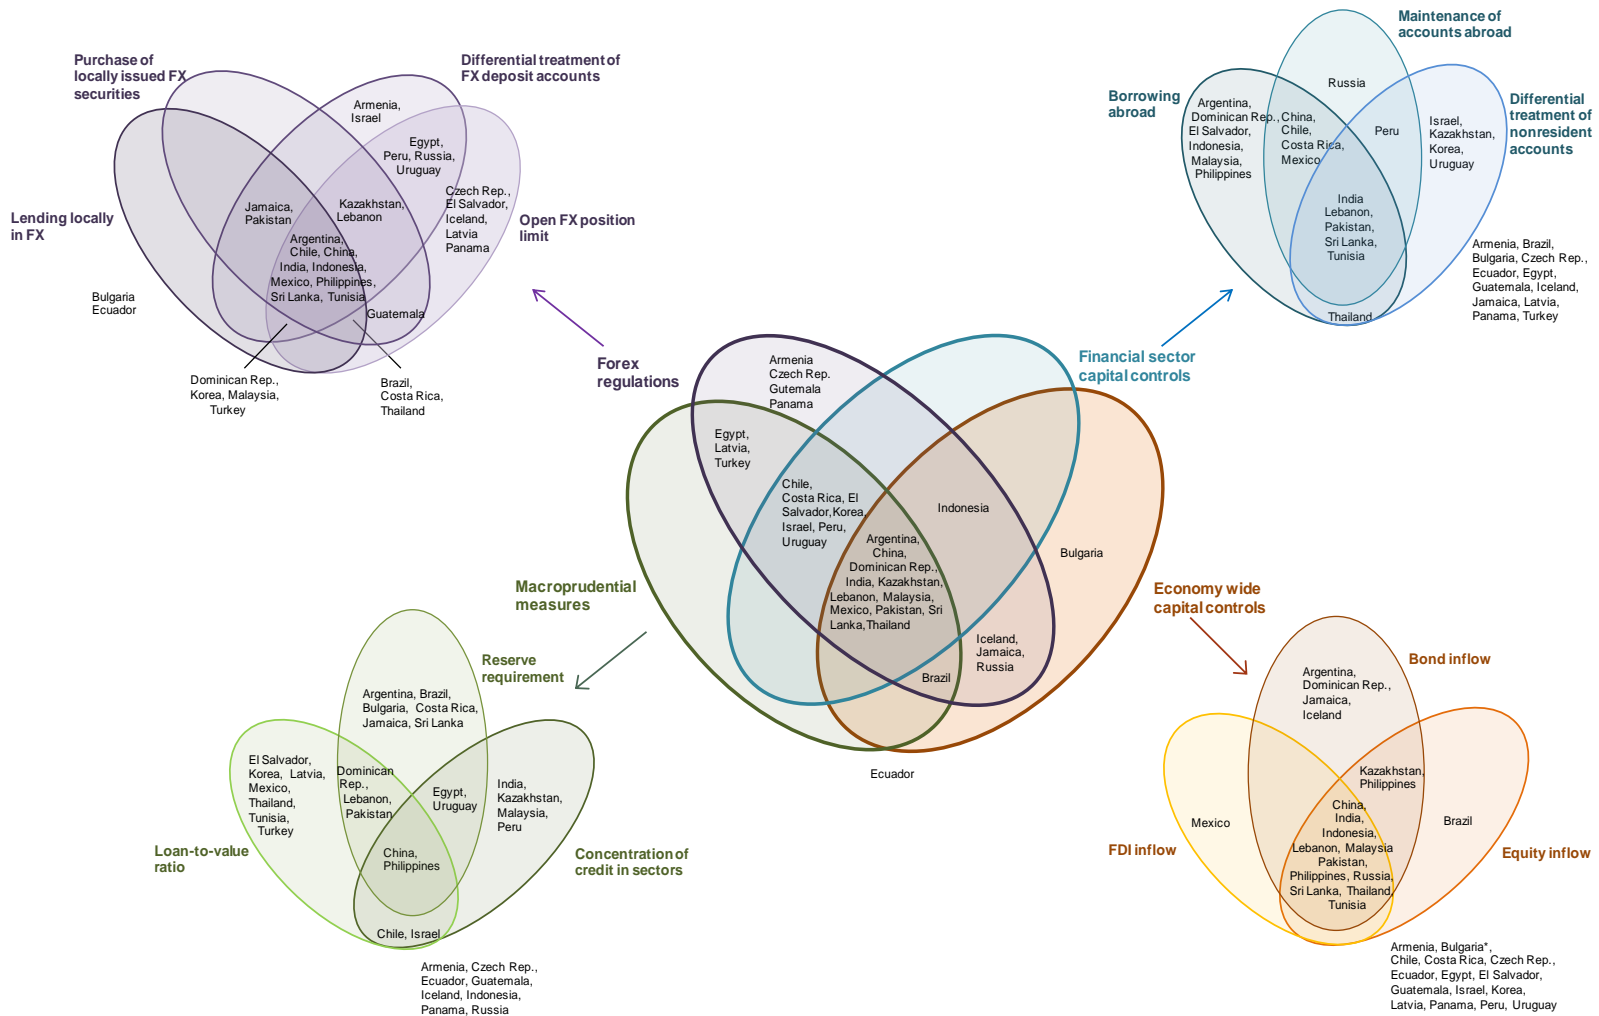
Purchase of locally issued FX securities

Differential treatment of FX deposit accounts

Armenia, Israel

Egypt, Peru, Russia, Uruguay

Czech Rep., El Salvador, Iceland, Latvia Panama

Lending locally in FX

Jamaica, Pakistan

Kazakhstan, Lebanon

Argentina, Chile, China, India, Indonesia, Mexico, Philippines, Sri Lanka, Tunisia

Open FX position limit

Bulgaria Ecuador

Guatemala

Dominican Rep., Korea, Malaysia, Turkey

Brazil, Costa Rica, Thailand

Forex regulations

Maintenance of accounts abroad

Borrowing abroad

Russia

Argentina, Dominican Rep., El Salvador, Indonesia, Malaysia, Philippines

China, Chile, Costa Rica, Mexico

Peru

Differential treatment of nonresident accounts

Israel, Kazakhstan, Korea, Uruguay

India Lebanon, Pakistan, Sri Lanka, Tunisia

Thailand

Armenia, Brazil, Bulgaria, Czech Rep., Ecuador, Egypt, Guatemala, Iceland, Jamaica, Latvia, Panama, Turkey

Financial sector capital controls

Armenia Czech Rep. Gutemala Panama

Egypt, Latvia, Turkey

Chile, Costa Rica, El Salvador, Korea, Israel, Peru, Uruguay

Indonesia

Argentina, China, Dominican Rep., India, Kazakhstan, Lebanon, Malaysia, Mexico, Pakistan, Sri Lanka, Thailand

Bulgaria

Iceland, Jamaica, Russia

Brazil

Ecuador

Macroprudential measures

Economy wide capital controls

Reserve requirement

Argentina, Brazil, Bulgaria, Costa Rica, Jamaica, Sri Lanka

El Salvador, Korea, Latvia, Mexico, Thailand, Tunisia, Turkey

Dominican Rep., Lebanon, Pakistan

Egypt, Uruguay

India, Kazakhstan, Malaysia, Peru

Loan-to-value ratio

China, Philippines

Concentration of credit in sectors

Chile, Israel

Armenia, Czech Rep., Ecuador, Guatemala, Iceland, Indonesia, Panama, Russia

Argentina, Dominican Rep., Jamaica, Iceland

Bond inflow

Kazakhstan, Philippines

Mexico

China, India, Indonesia, Lebanon, Malaysia Pakistan, Philippines, Russia, Sri Lanka, Thailand Tunisia

Brazil

FDI inflow

Equity inflow

Armenia, Bulgaria*, Chile, Costa Rica, Czech Rep., Ecuador, Egypt, El Salvador, Guatemala, Israel, Korea, Latvia, Panama, Peru, Uruguay